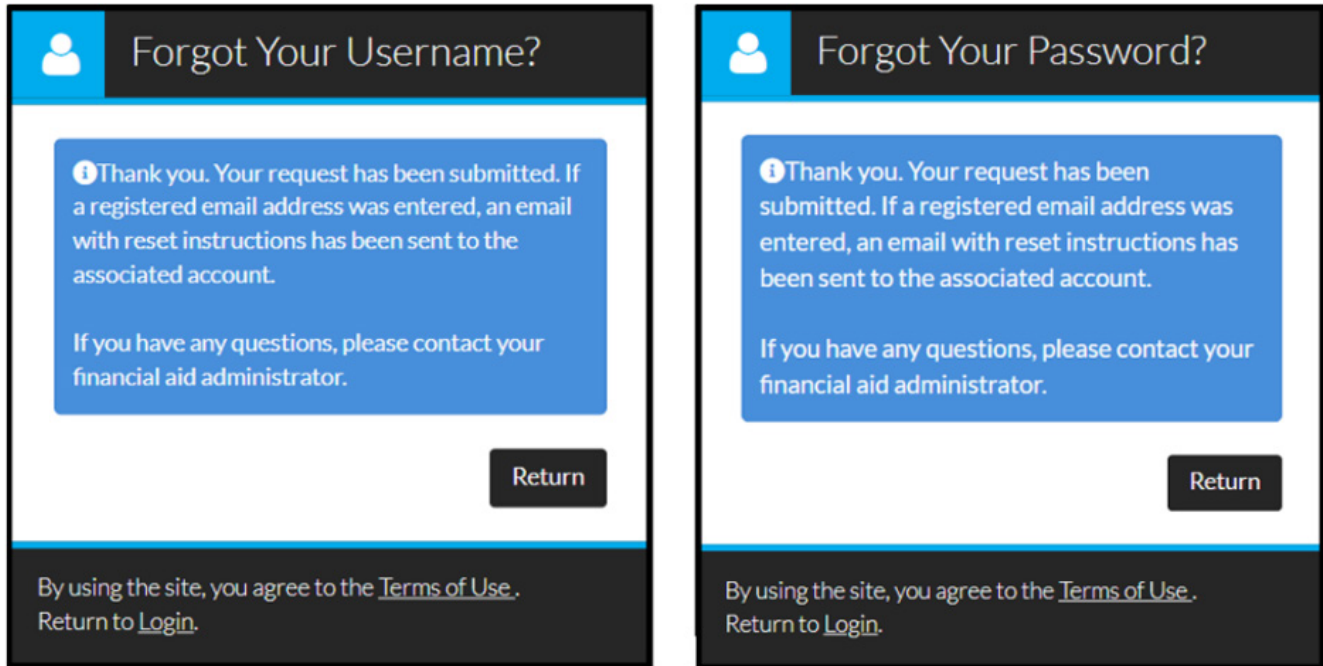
Forgot Your Username?

Thank you. Your request has been submitted. If a registered email address was entered, an email with reset instructions has been sent to the associated account.

If you have any questions, please contact your financial aid administrator.

Return

By using the site, you agree to the Terms of Use . Return to Login.

Forgot Your Password?

Thank you. Your request has been submitted. If a registered email address was entered, an email with reset instructions has been sent to the associated account.

If you have any questions, please contact your financial aid administrator.

Return

By using the site, you agree to the Terms of Use . Return to Login.